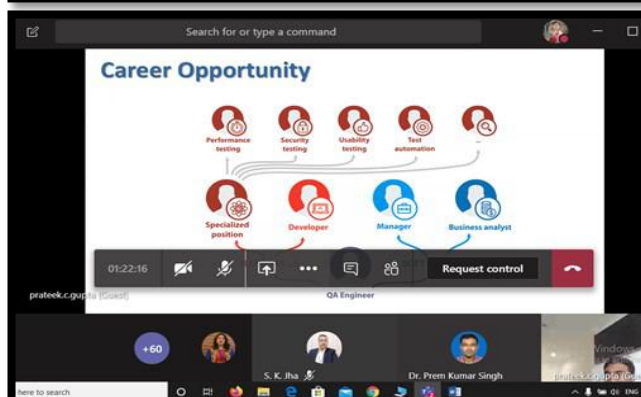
Search for or type a command

Career Opportunity

Performance testing

Security testing

Usability testing

Test automation

Specialized position

Developer

Manager

Business analyst

01:22:16

Request control

prateek.c.gupta (Guest)

QA Engineer

+60

S. K. Jha

Dr. Prem Kumar Singh

prateek.c.gupta

Windows

here to search

ENG